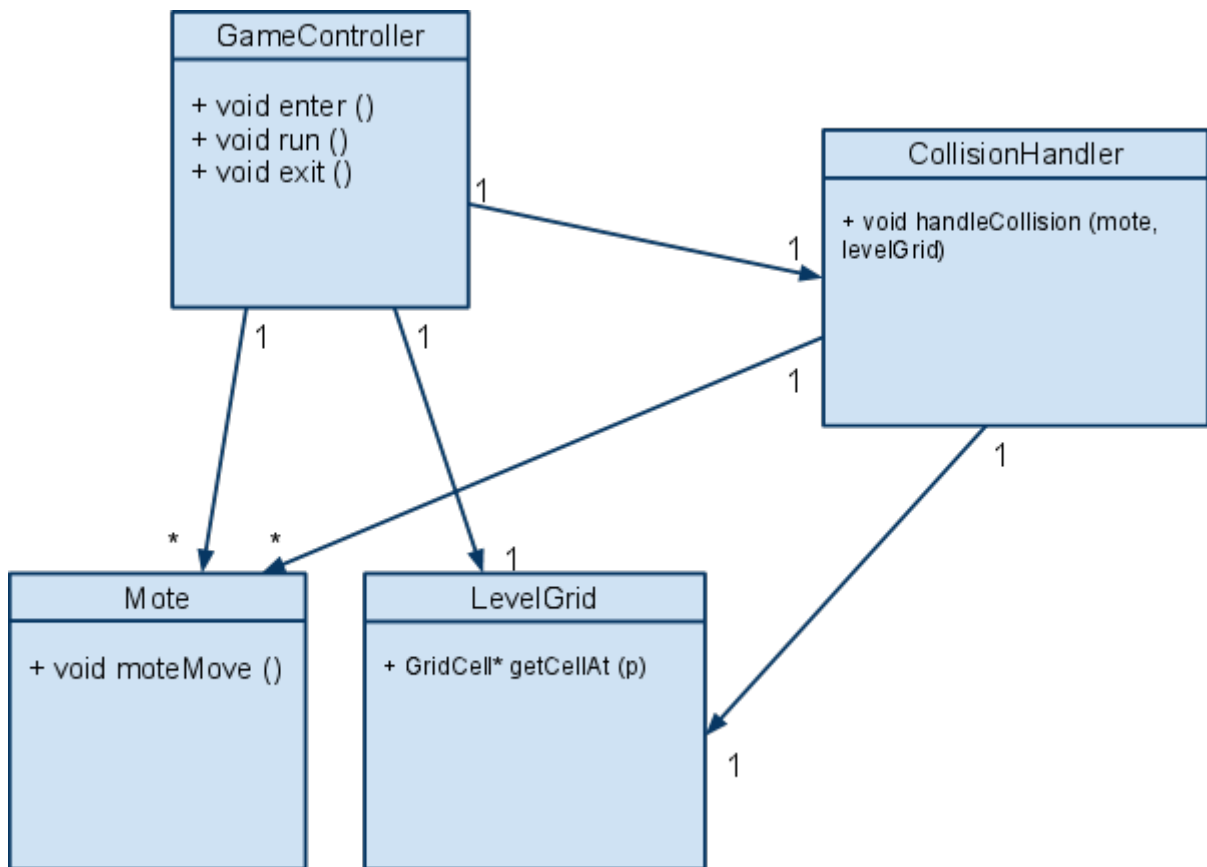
GameController

+ void enter ()
+ void run ()
+ void exit ()

CollisionHandler

+ void handleCollision (mote, levelGrid)

1

1

1

1

1

1

*

*

1

Mote

+ void moteMove ()

LevelGrid

+ GridCell* getCellAt (p)

1